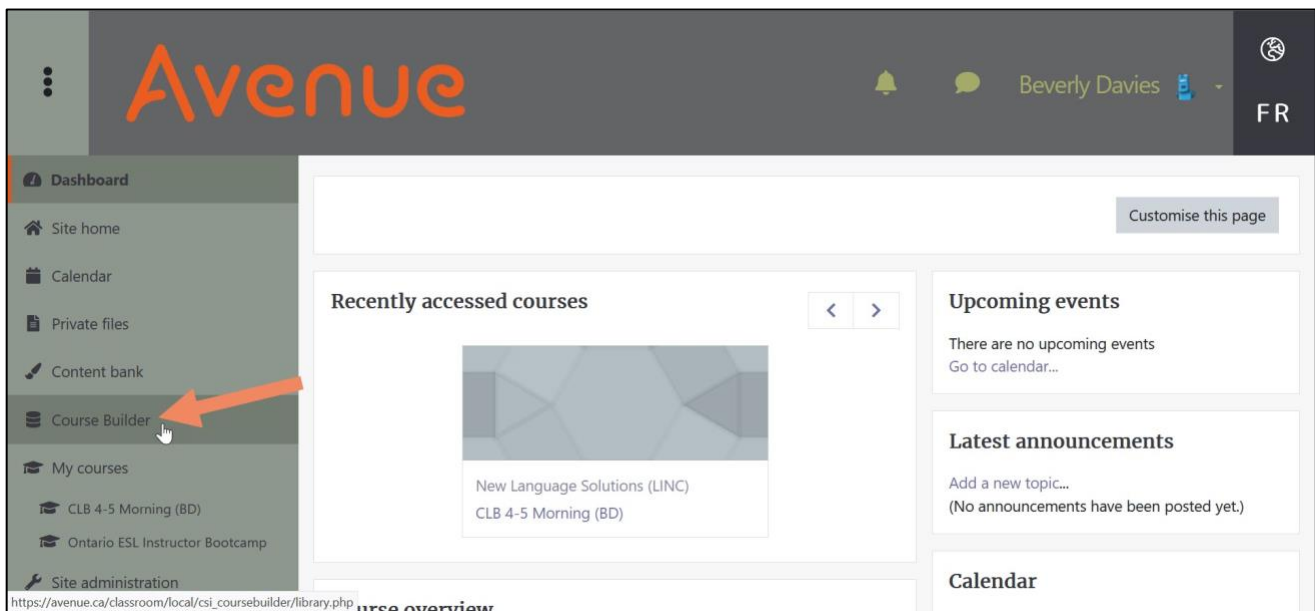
Avenue

Beverly Davies

FR

Dashboard

Site home

Calendar

Private files

Content bank

Course Builder

My courses

CLB 4-5 Morning (BD)

Ontario ESL Instructor Bootcamp

Site administration

https://avenue.ca/classroom/local/csi_coursebuilder/library.php

Customise this page

Recently accessed courses

New Language Solutions (LINC)
CLB 4-5 Morning (BD)

urse overview

Upcoming events

There are no upcoming events
Go to calendar...

Latest announcements

Add a new topic...
(No announcements have been posted yet.)

Calendar